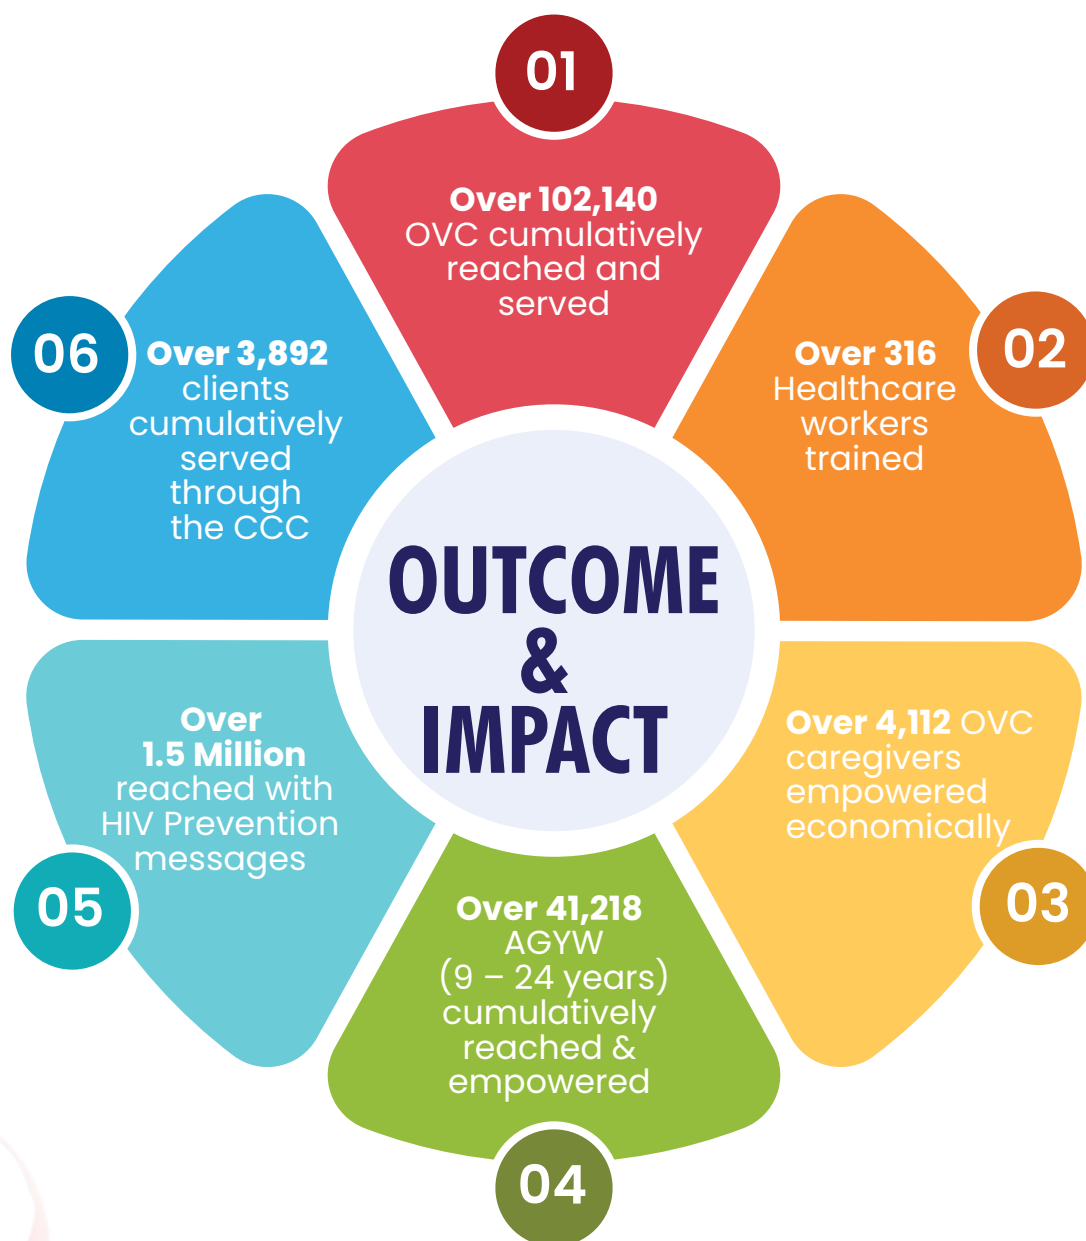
OUTCOME & IMPACT

01
Over 102,140 OVC cumulatively reached and served

02
Over 316 Healthcare workers trained

03
Over 4,112 OVC caregivers empowered economically

04
Over 41,218 AGYW (9 – 24 years) cumulatively reached & empowered

05
Over 1.5 Million reached with HIV Prevention messages

06
Over 3,892 clients cumulatively served through the CCC